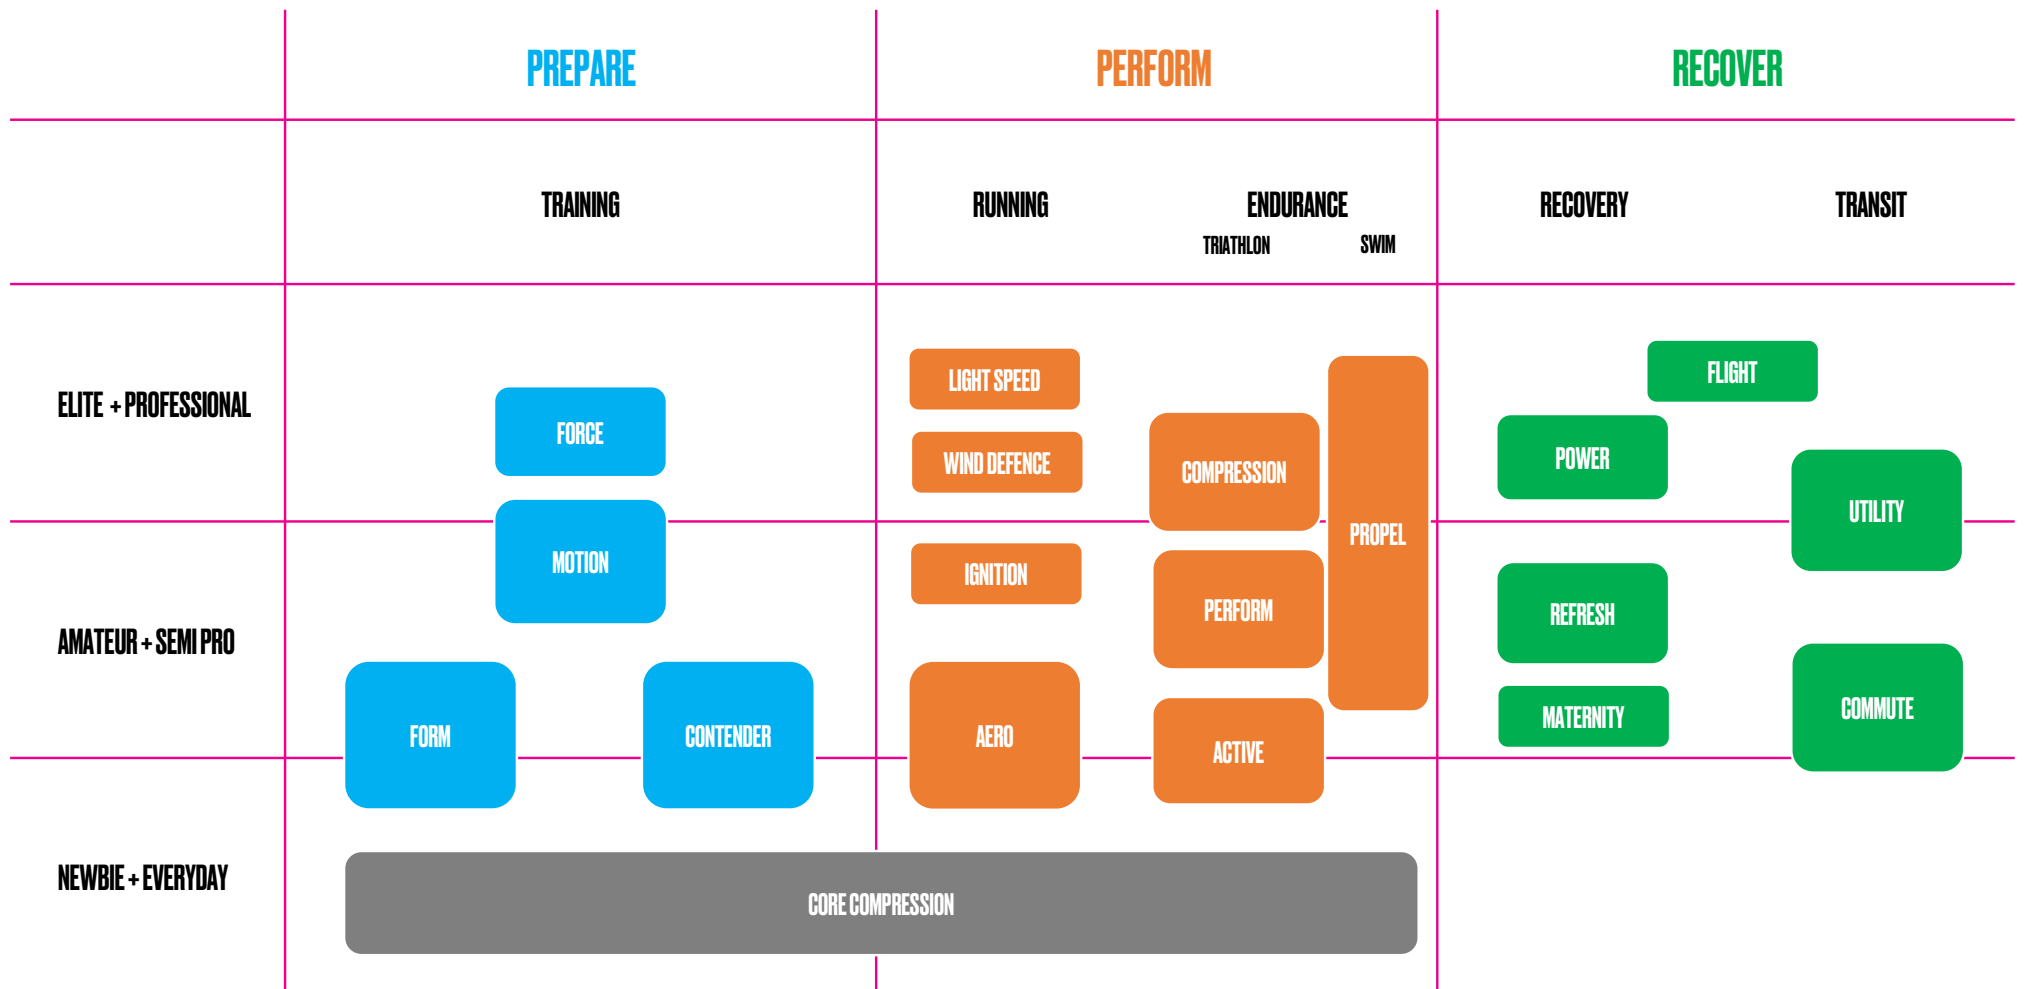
PREPARE

PERFORM

RECOVER

TRAINING

RUNNING

ENDURANCE

TRIATHLON

SWIM

RECOVERY

TRANSIT

ELITE + PROFESSIONAL

FORCE

LIGHT SPEED

WIND DEFENCE

COMPRESSION

PROPEL

FLIGHT

POWER

UTILITY

MOTION

IGNITION

PERFORM

REFRESH

AMATEUR + SEMI PRO

FORM

CONTENDER

AERO

ACTIVE

MATERNITY

COMMUTE

NEWBIE + EVERYDAY

CORE COMPRESSION